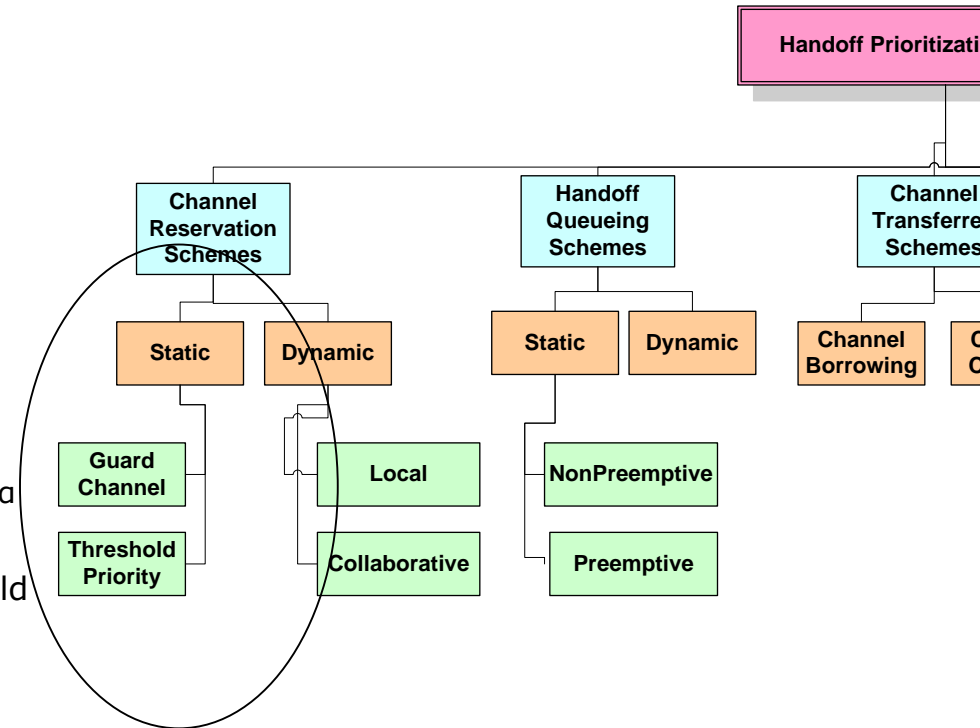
Handoff Prioritizati

Channel Reservation Schemes

Handoff Queueing Schemes

Channel Transferre Schemes

Static

Dynamic

Static

Dynamic

Channel Borrowing

C C

Guard Channel

Threshold Priority

Local

Collaborative

NonPreemptive

Preemptive

a

ld